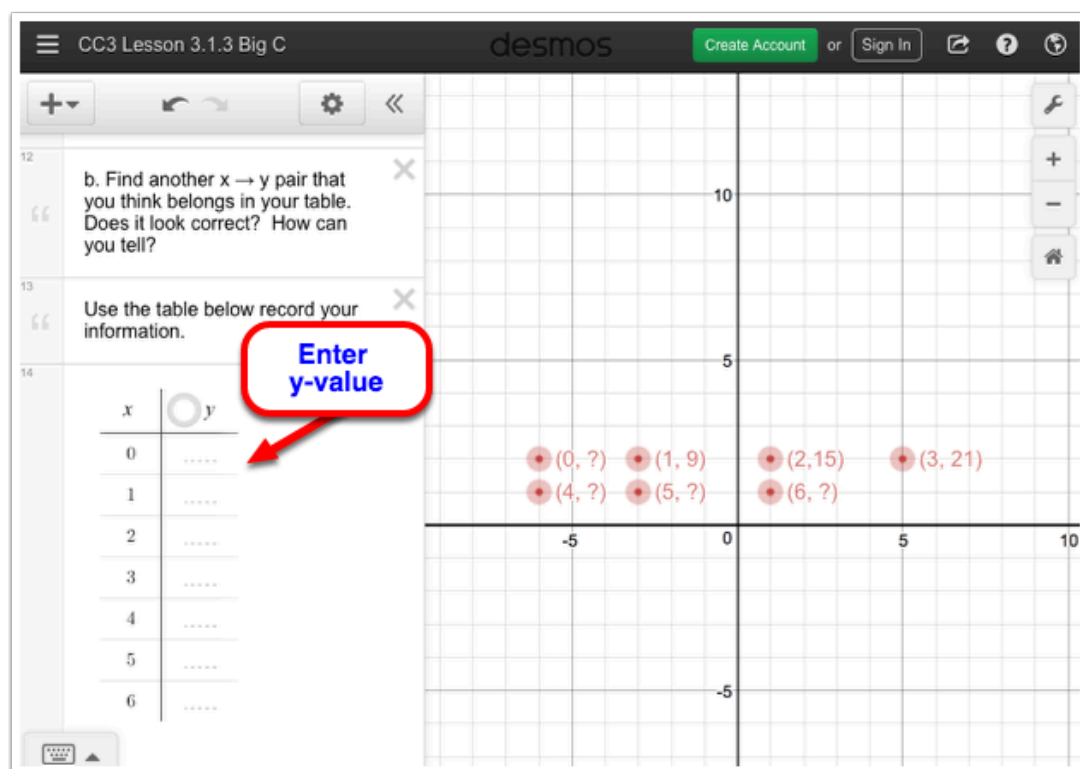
CC3 Lesson 3.1.3 Big C

desmos

Create Account or Sign In

12

b. Find another x → y pair that you think belongs in your table. Does it look correct? How can you tell?

13

Use the table below record your information.

14

Enter y-value

| $x$ | $y$ |
|---|---|
| 0 | |
| 1 | |
| 2 | |
| 3 | |
| 4 | |
| 5 | |
| 6 | |

(0, ?) (1, 9) (2,15) (3, 21)
(4, ?) (5, ?) (6, ?)

10
5
-5
0
5
10
-5